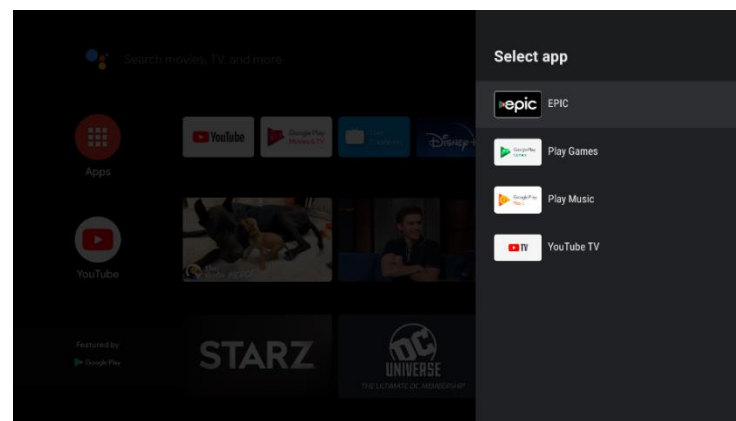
Search movies, TV, and more

Apps

YouTube

Google Play Movies & TV

Disney+

YouTube

Featured by
Google Play

STARZ

DC UNIVERSE
THE ULTIMATE DC MEMBERSHIP

Select app

epic EPIC

Google Play Games Play Games

Google Play Music Play Music

TV YouTube TV